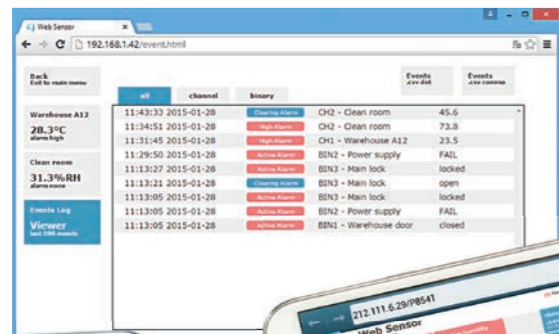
Web Sensor

192.168.1.42/event.html

Back
Exit to main menu

Warehouse A12
28.3°C
alarm high

Clean room
31.3%RH
alarm none

Events Log
Viewer
last 100 events

all
channel
binary

Events .csv dot

Events .csv comma

| | | | |
|---|---|---|---|
| 11:43:33 2015-01-28 | Clearing Alarm | CH2 - Clean room | 45.6 |
| 11:34:51 2015-01-28 | High Alarm | CH2 - Clean room | 73.8 |
| 11:31:45 2015-01-28 | High Alarm | CH1 - Warehouse A12 | 23.5 |
| 11:29:50 2015-01-28 | Active Alarm | BIN2 - Power supply | FAIL |
| 11:13:27 2015-01-28 | Active Alarm | BIN3 - Main lock | locked |
| 11:13:21 2015-01-28 | Clearing Alarm | BIN3 - Main lock | open |
| 11:13:05 2015-01-28 | Active Alarm | BIN3 - Main lock | locked |
| 11:13:05 2015-01-28 | Active Alarm | BIN2 - Power supply | FAIL |
| 11:13:05 2015-01-28 | Active Alarm | BIN1 - Warehouse door | closed |

212.111.6.29/PB541

Web Sensor